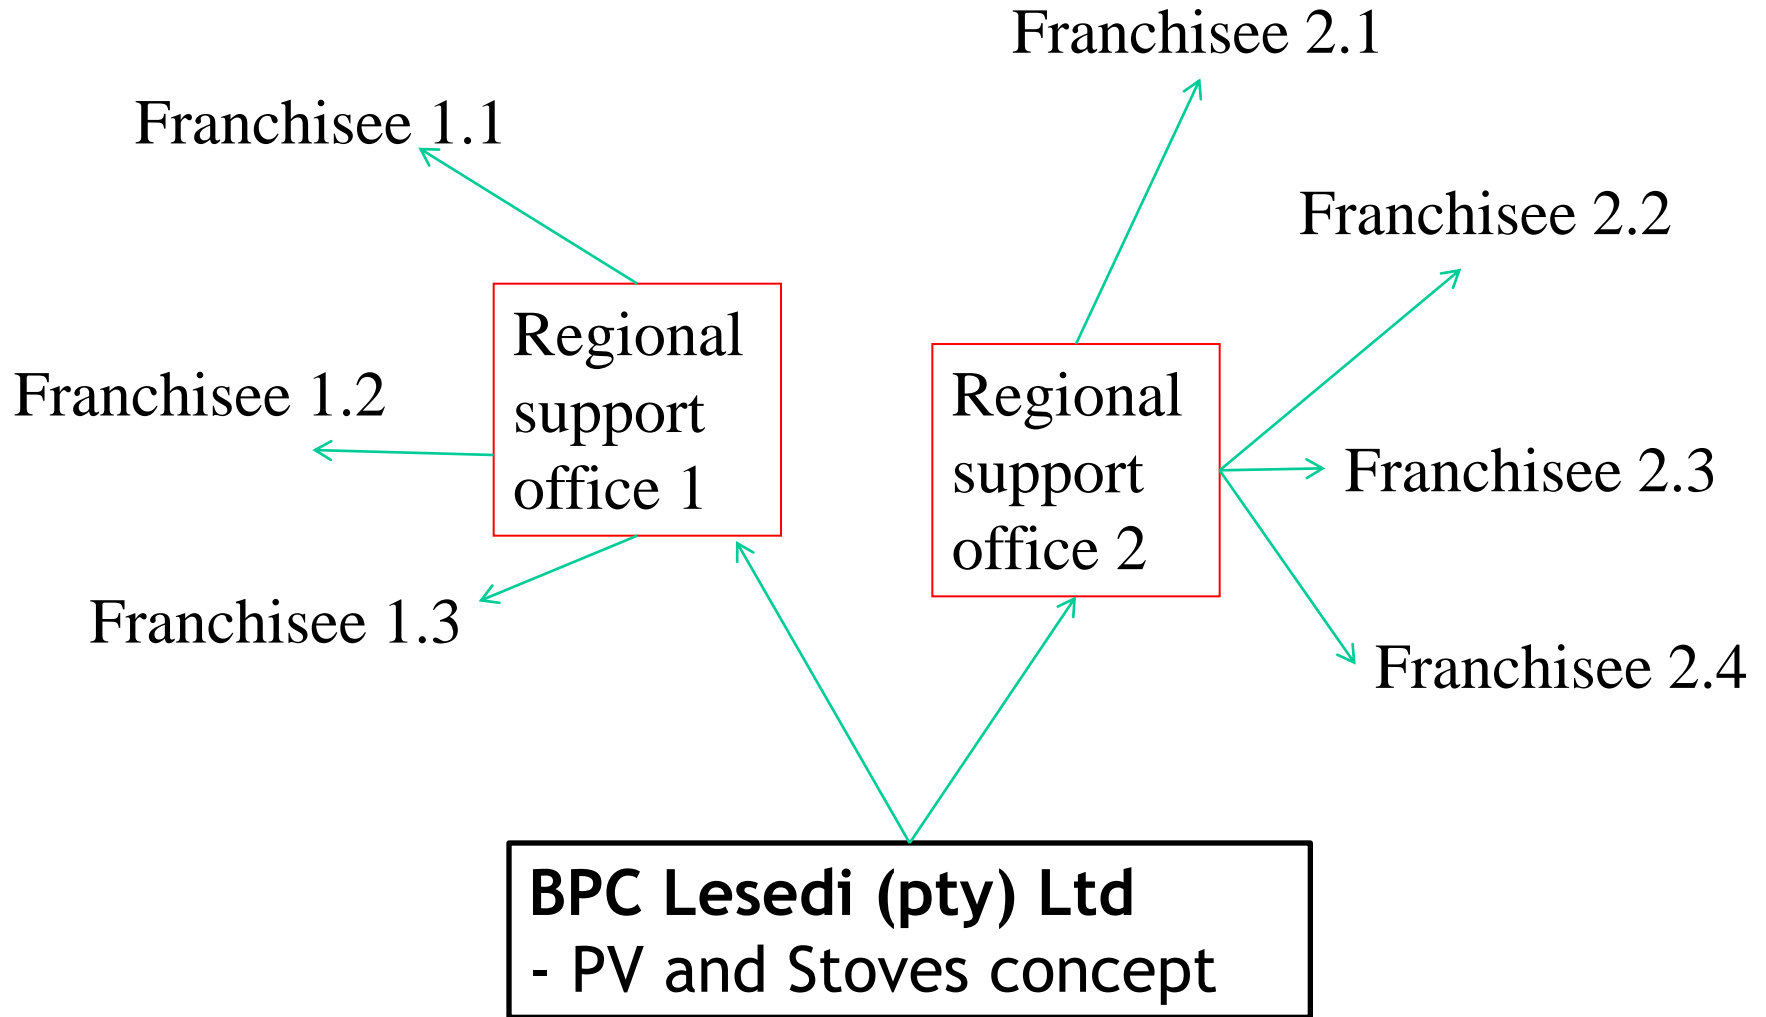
Franchisee 2.1

Franchisee 1.1

Franchisee 2.2

Regional support office 1

Franchisee 1.2

Regional support office 2

Franchisee 2.3

Franchisee 1.3

Franchisee 2.4

**BPC Lesedi (pty) Ltd**
- PV and Stoves concept